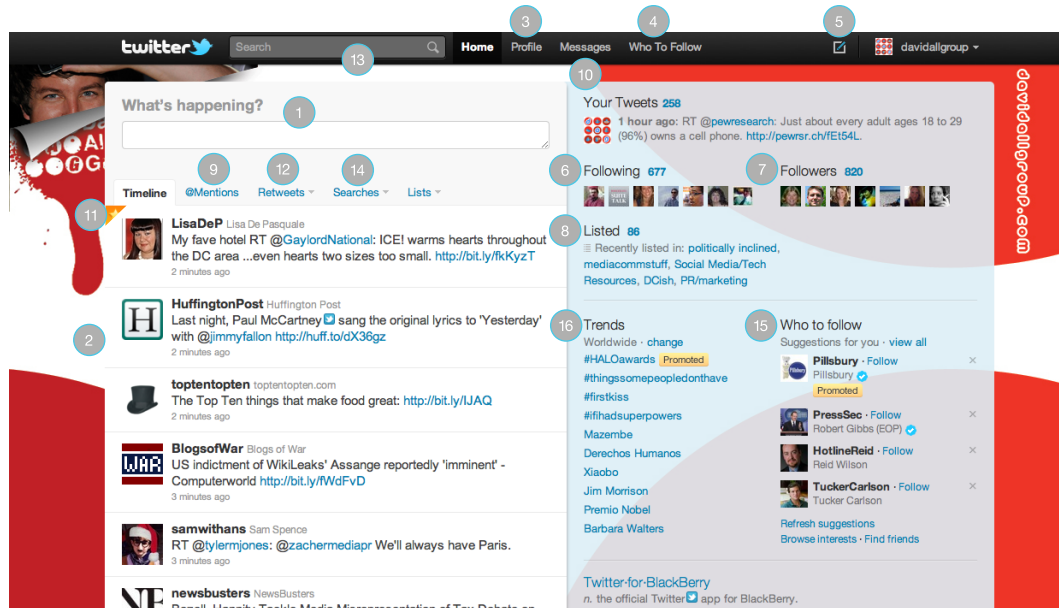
twitter Search Home Profile Messages Who To Follow davidallgroup

1 2 3 4 5 6 7 8 9 10 11 12 13 14 15 16

What's happening?

Timeline @Mentions Retweets Searches Lists

LisaDeP Lisa De Pasquale
My fave hotel RT @GaylordNational: ICE! warms hearts throughout the DC area ...even hearts two sizes too small. http://bit.ly/fkKyzT
2 minutes ago

HuffingtonPost Huffington Post
Last night, Paul McCartney sang the original lyrics to 'Yesterday' with @jimmyfallon http://huff.to/dX36gz
2 minutes ago

toptentopten toptentopten.com
The Top Ten things that make food great: http://bit.ly/IJAQ
2 minutes ago

BlogsofWar Blogs of War
US indictment of WikiLeaks' Assange reportedly 'imminent' - Computerworld http://bit.ly/fWdFvD
3 minutes ago

samwithans Sam Spence
RT @tylermjones: @zachermediapr We'll always have Paris.
3 minutes ago

newsbusters NewsBusters
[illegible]

Your Tweets 258
1 hour ago: RT @pewresearch: Just about every adult ages 18 to 29 (96%) owns a cell phone. http://pewrsr.ch/fEt54L.

Following 677
Followers 820

Listed 86
Recently listed in: politically inclined, mediacommstuff, Social Media/Tech Resources, DCish, PR/marketing

Trends
Worldwide · change
#HALOawards Promoted
#thingssomepeopledonthave
#firstkiss
#ifihadsuperpowers
Mazembe
Derechos Humanos
Xiaobo
Jim Morrison
Premio Nobel
Barbara Walters

Who to follow
Suggestions for you · view all
Pillsbury · Follow
Pillsbury
Promoted
PressSec · Follow
Robert Gibbs (EOP)
HotlineReid · Follow
Reid Wilson
TuckerCarlson · Follow
Tucker Carlson
Refresh suggestions
Browse interests · Find friends

Twitter for BlackBerry
n. the official Twitter app for BlackBerry.

davidallgroup.com